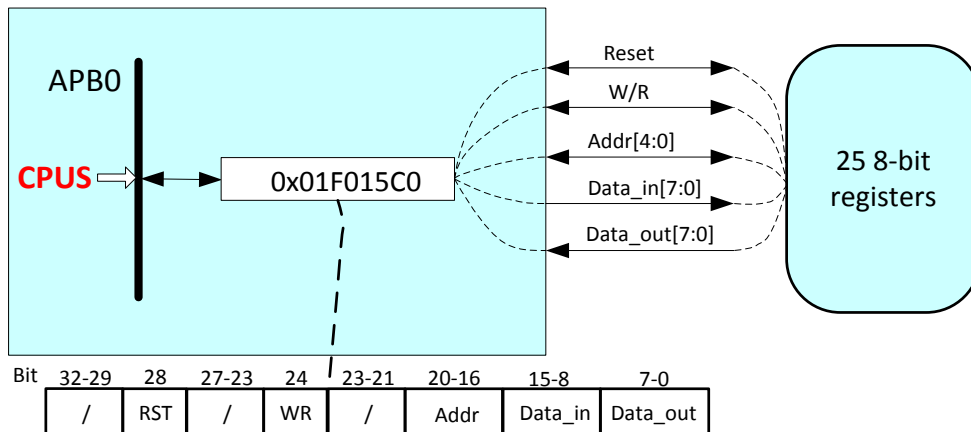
APB0

CPUS

0x01F015C0

Reset

W/R

Addr[4:0]

Data_in[7:0]

Data_out[7:0]

25 8-bit registers

| Bit | 32-29 | 28 | 27-23 | 24 | 23-21 | 20-16 | 15-8 | 7-0 |
|---|---|---|---|---|---|---|---|---|
| | / | RST | / | WR | / | Addr | Data_in | Data_out |